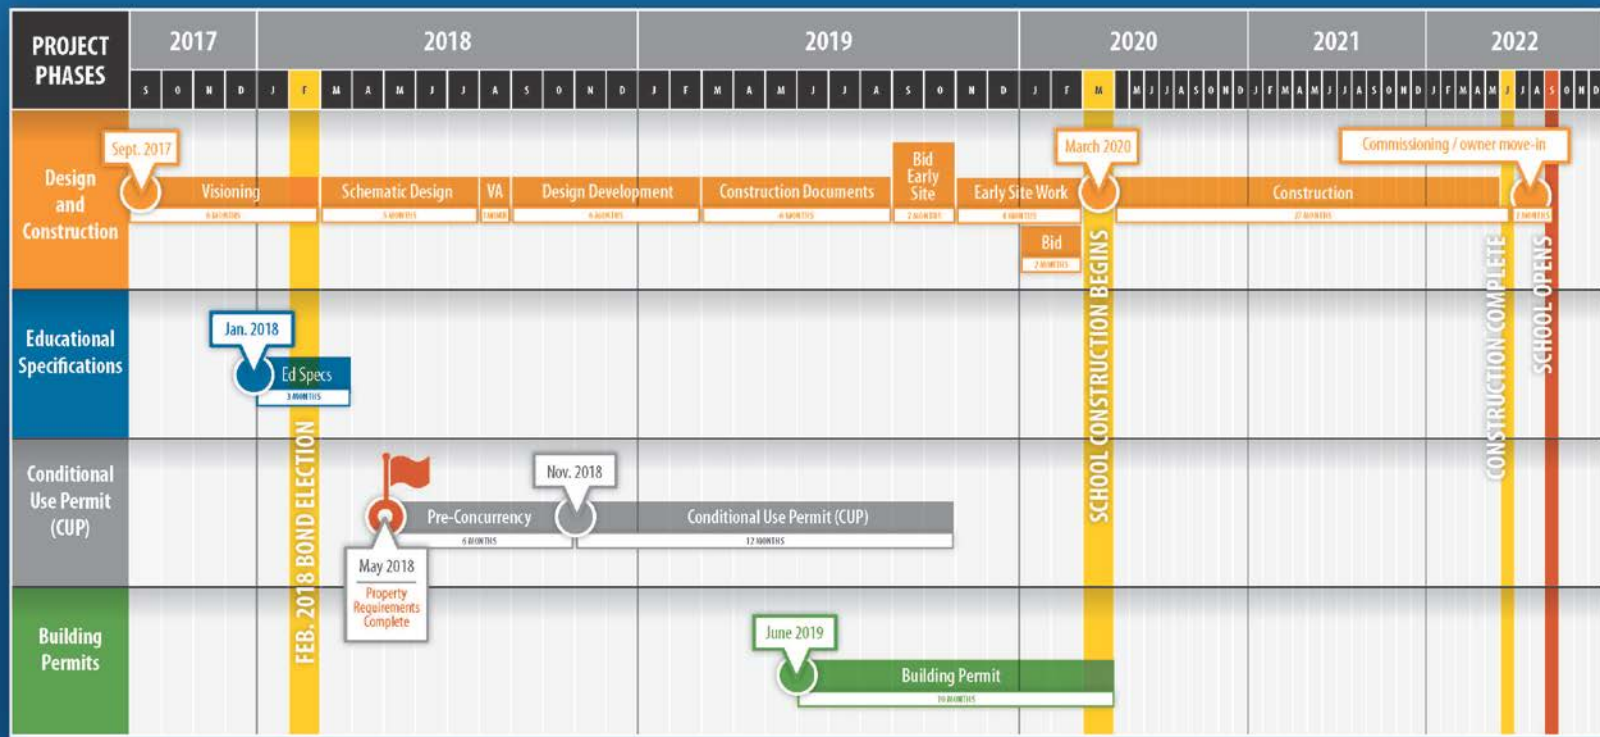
PROJECT PHASES

| 2017 | 2018 | 2019 | 2020 | 2021 | 2022 |
|---|---|---|---|---|---|

S O N D J F M A M J J A S O N D J F M A M J J A S O N D J F M A M J J A S O N D J F M A M J J A S O N D J F M A M J J A S O N D

Design and Construction

Sept. 2017

Visioning
6 MONTHS

Schematic Design
5 MONTHS

VA
1 MONTH

Design Development
6 MONTHS

Construction Documents
6 MONTHS

Bid Early Site
2 MONTHS

Early Site Work
4 MONTHS

Bid
2 MONTHS

March 2020

Construction
27 MONTHS

Commissioning / owner move-in
2 MONTHS

Educational Specifications

Jan. 2018

Ed Specs
3 MONTHS

Conditional Use Permit (CUP)

May 2018
Property Requirements Complete

Pre-Concurrency
6 MONTHS

Nov. 2018

Conditional Use Permit (CUP)
12 MONTHS

Building Permits

June 2019

Building Permit
10 MONTHS

FEB. 2018 BOND ELECTION

SCHOOL CONSTRUCTION BEGINS

CONSTRUCTION COMPLETE

SCHOOL OPENS